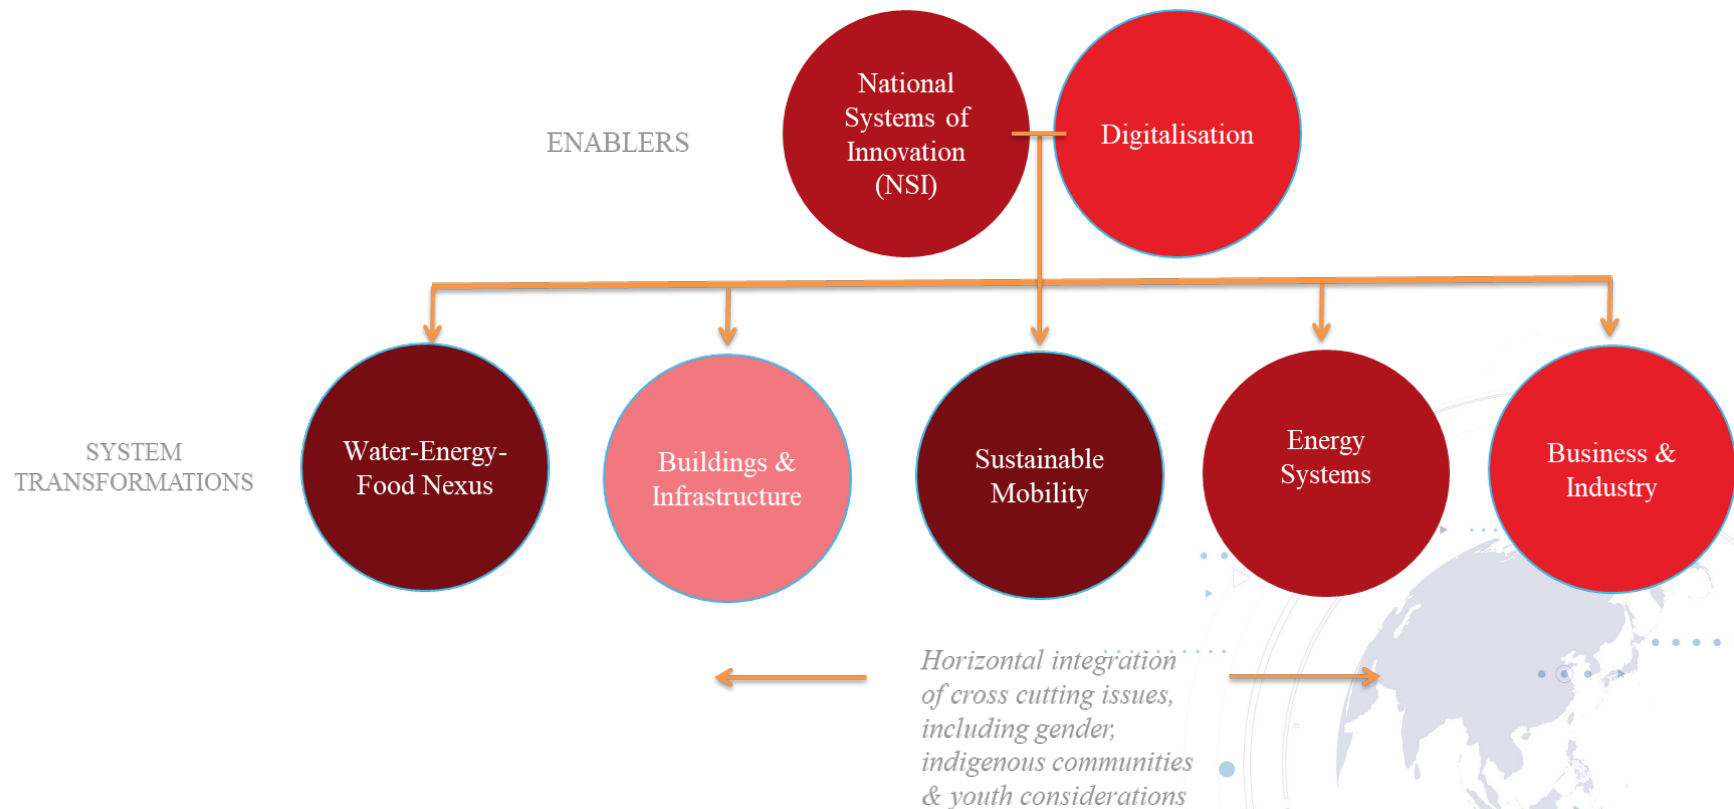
ENABLERS

National Systems of Innovation (NSI)

Digitalisation

SYSTEM TRANSFORMATIONS

Water-Energy-Food Nexus

Buildings & Infrastructure

Sustainable Mobility

Energy Systems

Business & Industry

Horizontal integration of cross cutting issues, including gender, indigenous communities & youth considerations